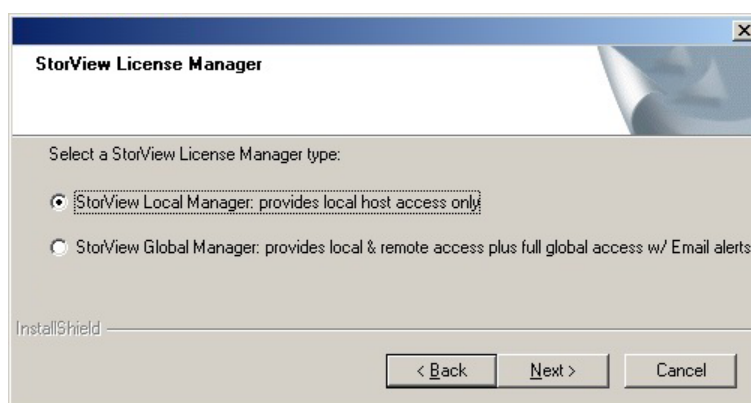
StorView License Manager

Select a StorView License Manager type:

StorView Local Manager: provides local host access only

StorView Global Manager: provides local & remote access plus full global access w/ Email alerts

InstallShield

< Back

Next >

Cancel